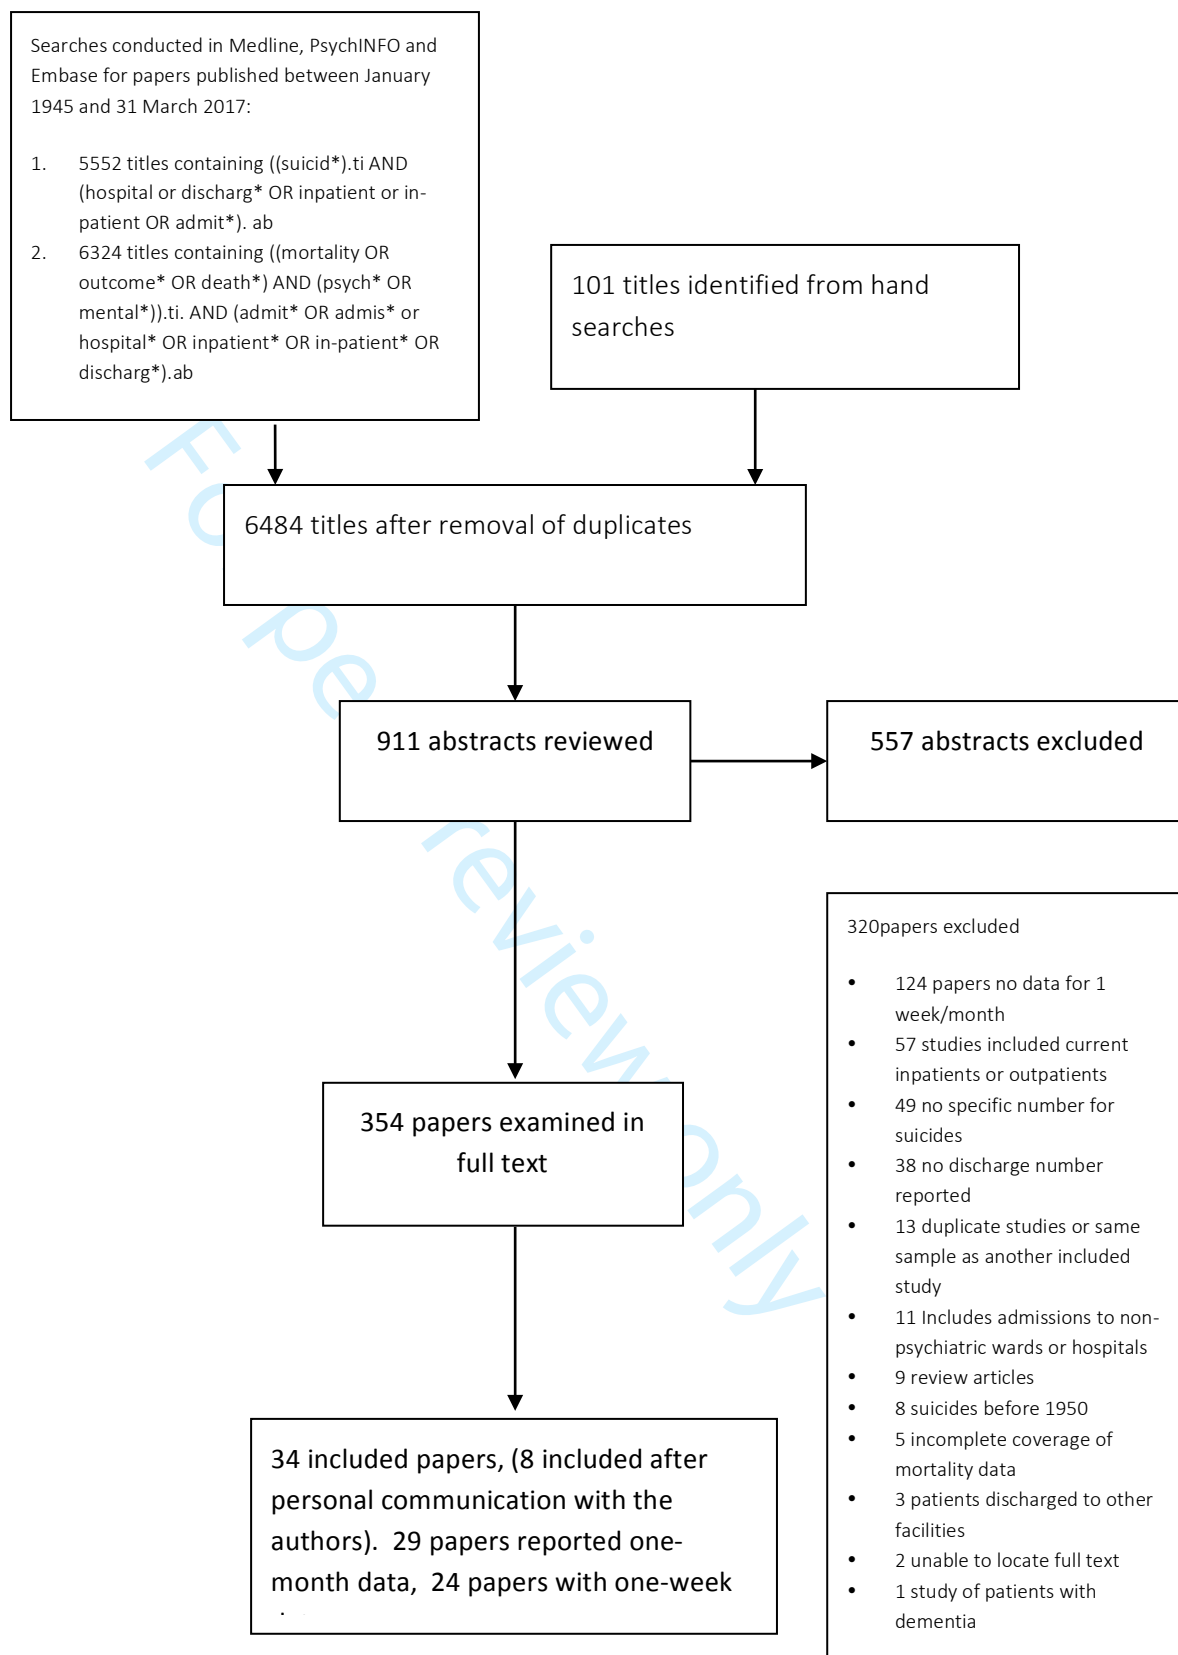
Searches conducted in Medline, PsychINFO and Embase for papers published between January 1945 and 31 March 2017:

1. 5552 titles containing ((suicid*).ti AND (hospital or discharg* OR inpatient or in-patient OR admit*). ab
2. 6324 titles containing ((mortality OR outcome* OR death*) AND (psych* OR mental*)).ti. AND (admit* OR admis* or hospital* OR inpatient* OR in-patient* OR discharg*).ab

101 titles identified from hand searches

6484 titles after removal of duplicates

911 abstracts reviewed

557 abstracts excluded

320papers excluded

- 124 papers no data for 1 week/month
- 57 studies included current inpatients or outpatients
- 49 no specific number for suicides
- 38 no discharge number reported
- 13 duplicate studies or same sample as another included study
- 11 Includes admissions to non-psychiatric wards or hospitals
- 9 review articles
- 8 suicides before 1950
- 5 incomplete coverage of mortality data
- 3 patients discharged to other facilities
- 2 unable to locate full text
- 1 study of patients with dementia

354 papers examined in full text

34 included papers, (8 included after personal communication with the authors). 29 papers reported one-month data, 24 papers with one-week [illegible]

For peer review only